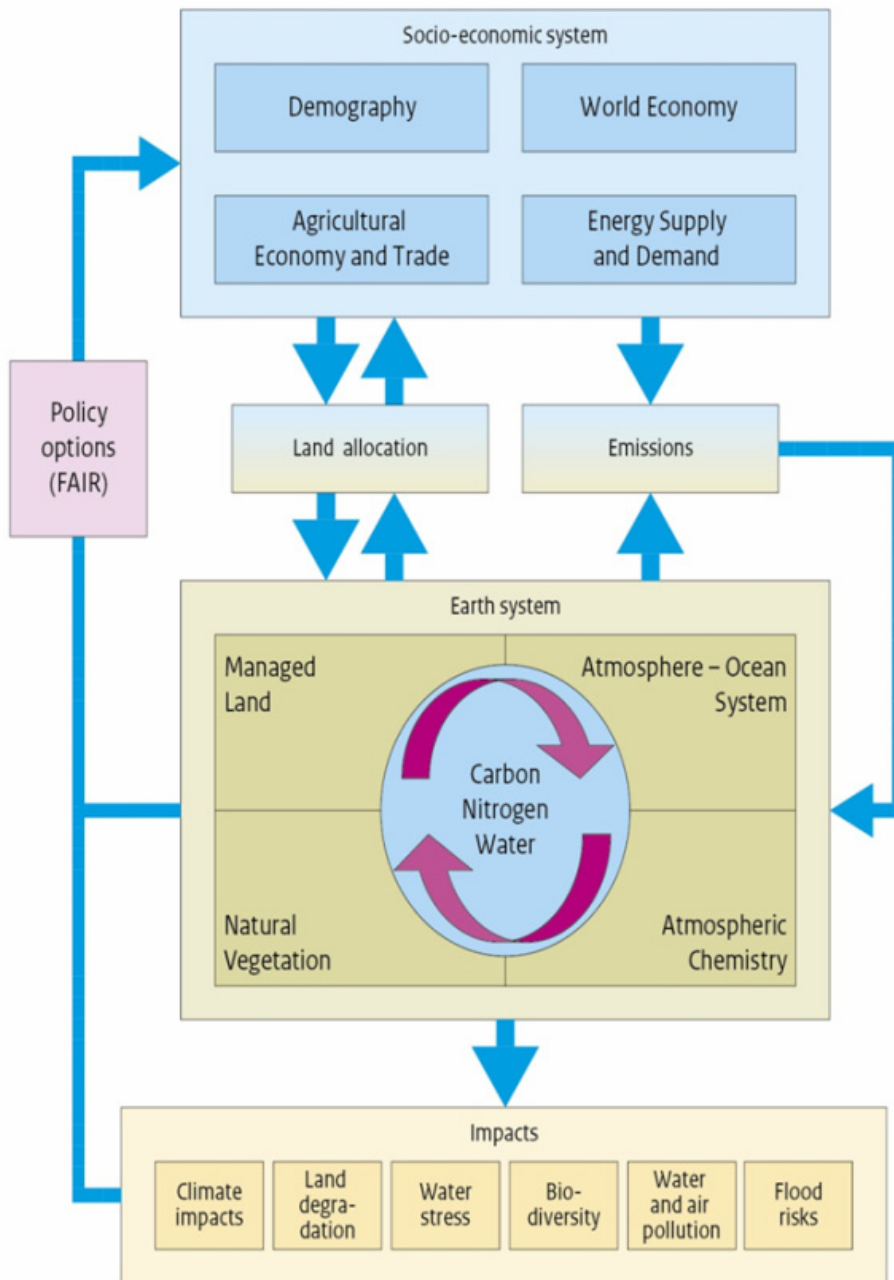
Socio-economic system

Demography

World Economy

Agricultural Economy and Trade

Energy Supply and Demand

Policy options (FAIR)

Land allocation

Emissions

Earth system

Managed Land

Atmosphere – Ocean System

Carbon Nitrogen Water

Natural Vegetation

Atmospheric Chemistry

Impacts

Climate impacts

Land degradation

Water stress

Biodiversity

Water and air pollution

Flood risks